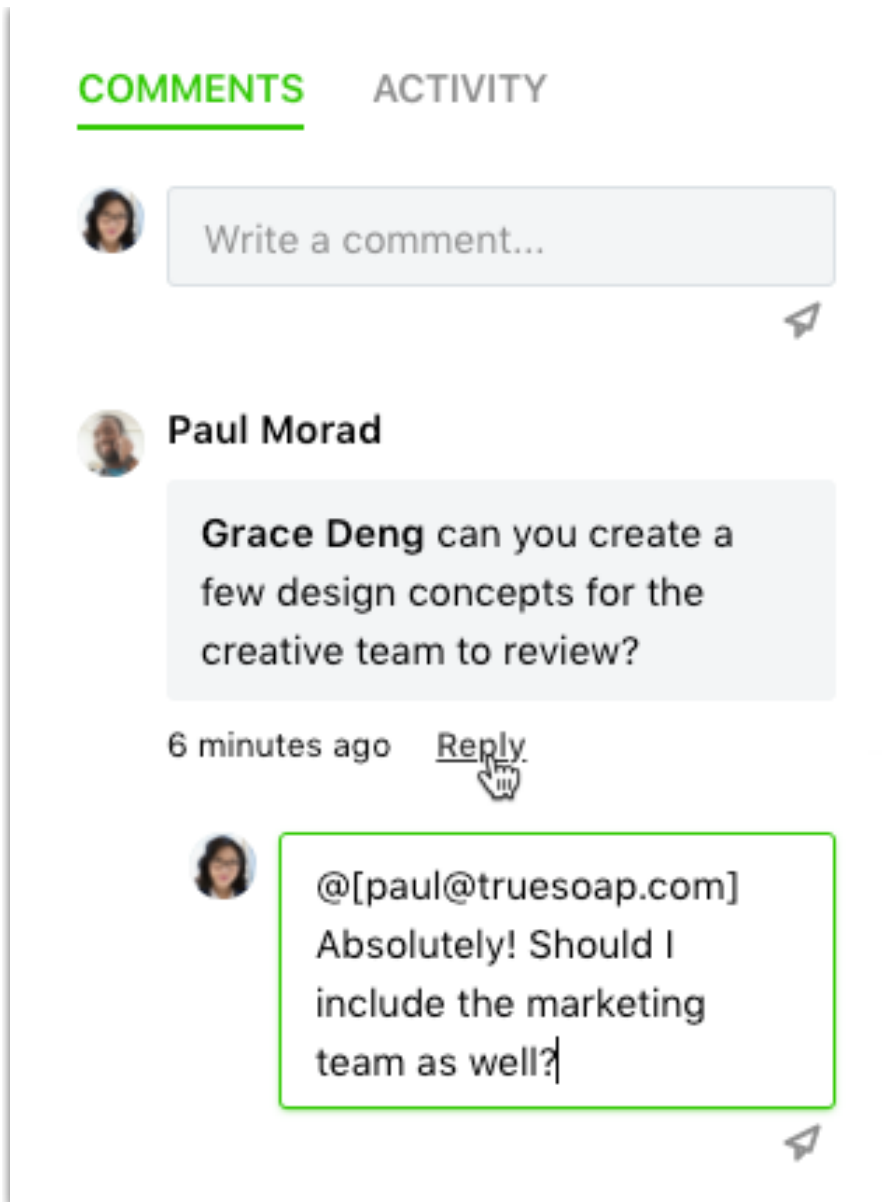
COMMENTS ACTIVITY

Write a comment...

Paul Morad

Grace Deng can you create a few design concepts for the creative team to review?

6 minutes ago Reply

@[paul@truesoap.com] Absolutely! Should I include the marketing team as well?